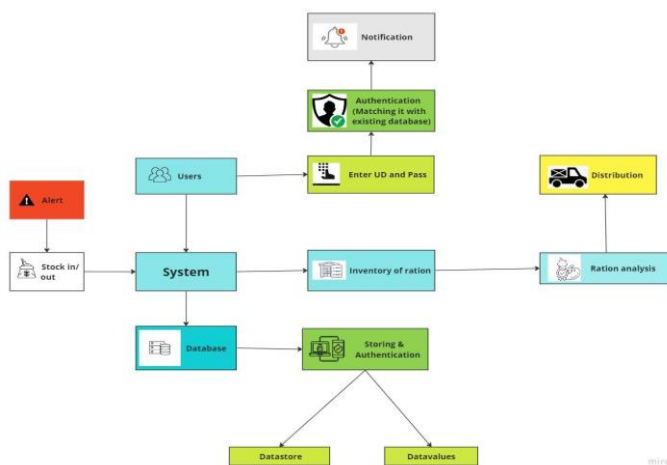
Notification

Authentication (Matching it with existing database)

Users

Enter UD and Pass

Distribution

Alert

Stock in/ out

System

Inventory of ration

Ration analysis

Database

Storing & Authentication

Datastore

Datavalues

miro